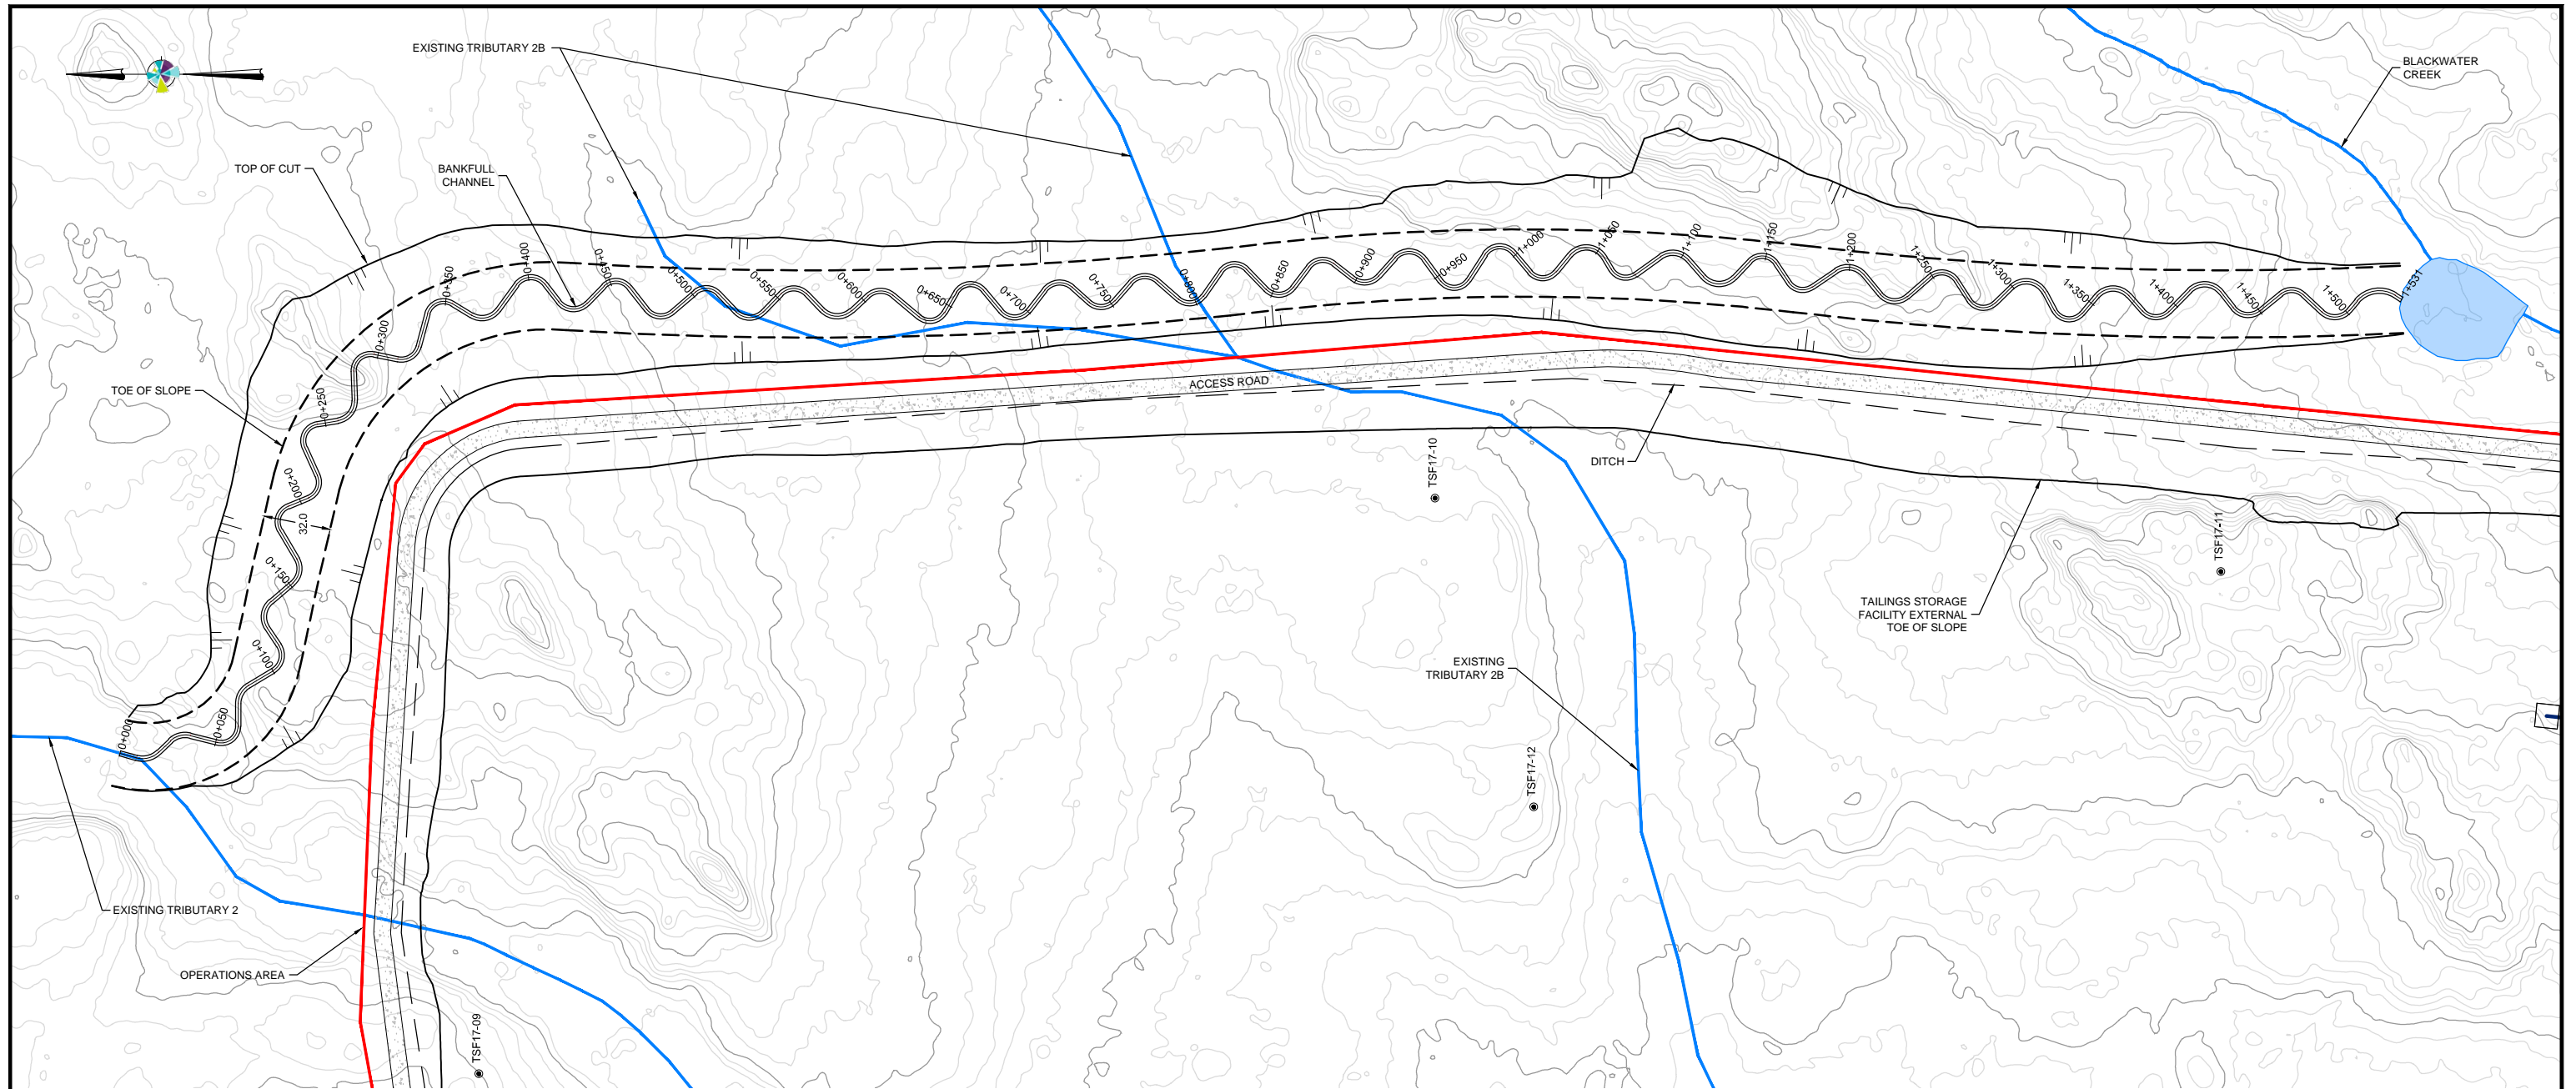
EXISTING TRIBUTARY 2B

BLACKWATER CREEK

TOP OF CUT

BANKFULL CHANNEL

0+000
0+050
0+100
0+150
0+200
0+250
0+300
0+350
0+400
0+450
0+500
0+550
0+600
0+650
0+700
0+750
0+800
0+850
0+900
0+950
1+000
1+050
1+100
1+150
1+200
1+250
1+300
1+350
1+400
1+450
1+500
1+531

32.0

TOE OF SLOPE

ACCESS ROAD

DITCH

TSF17-10

TSF17-11

TAILINGS STORAGE FACILITY EXTERNAL TOE OF SLOPE

EXISTING TRIBUTARY 2B

TSF17-12

EXISTING TRIBUTARY 2

OPERATIONS AREA

TSF17-09